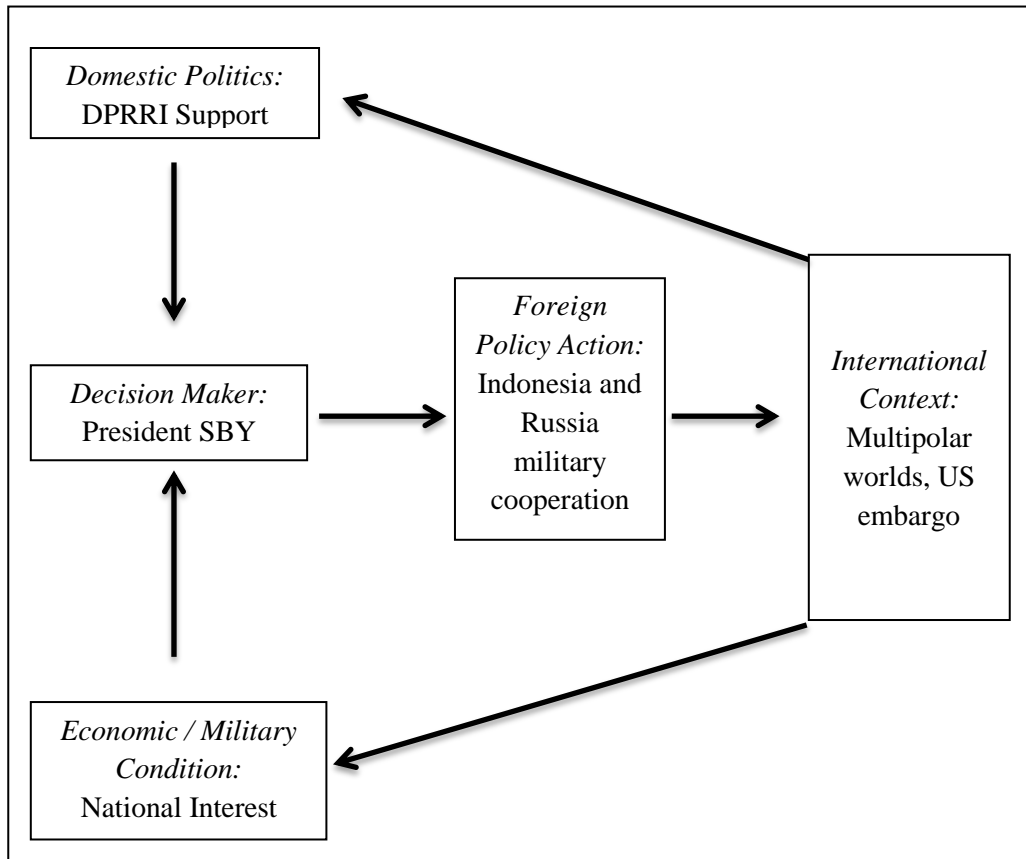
*Domestic Politics:* DPRRI Support

*Decision Maker:* President SBY

*Foreign Policy Action:* Indonesia and Russia military cooperation

*International Context:* Multipolar worlds, US embargo

*Economic / Military Condition:* National Interest